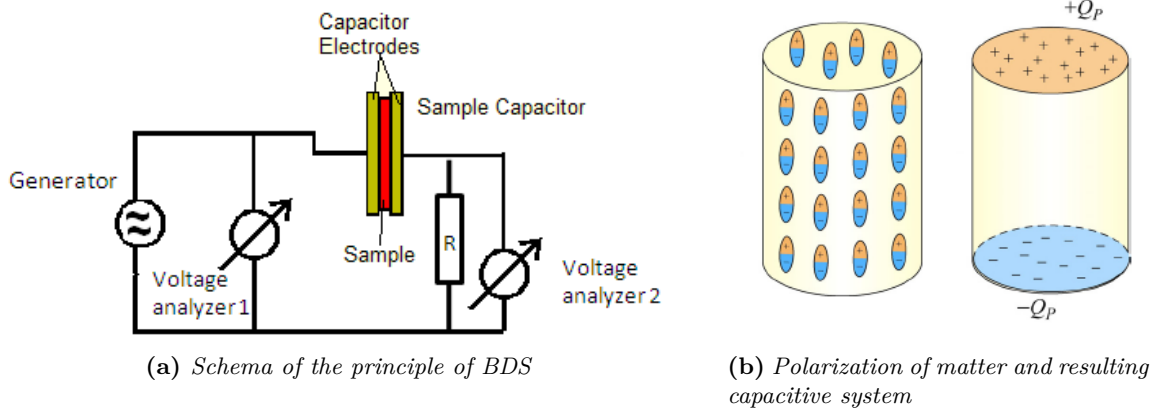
Capacitor Electrodes

Sample Capacitor

Generator

Sample

R

Voltage analyzer 1

Voltage analyzer 2

$+Q_P$

$-Q_P$

**(a)** *Schema of the principle of BDS*

**(b)** *Polarization of matter and resulting capacitive system*